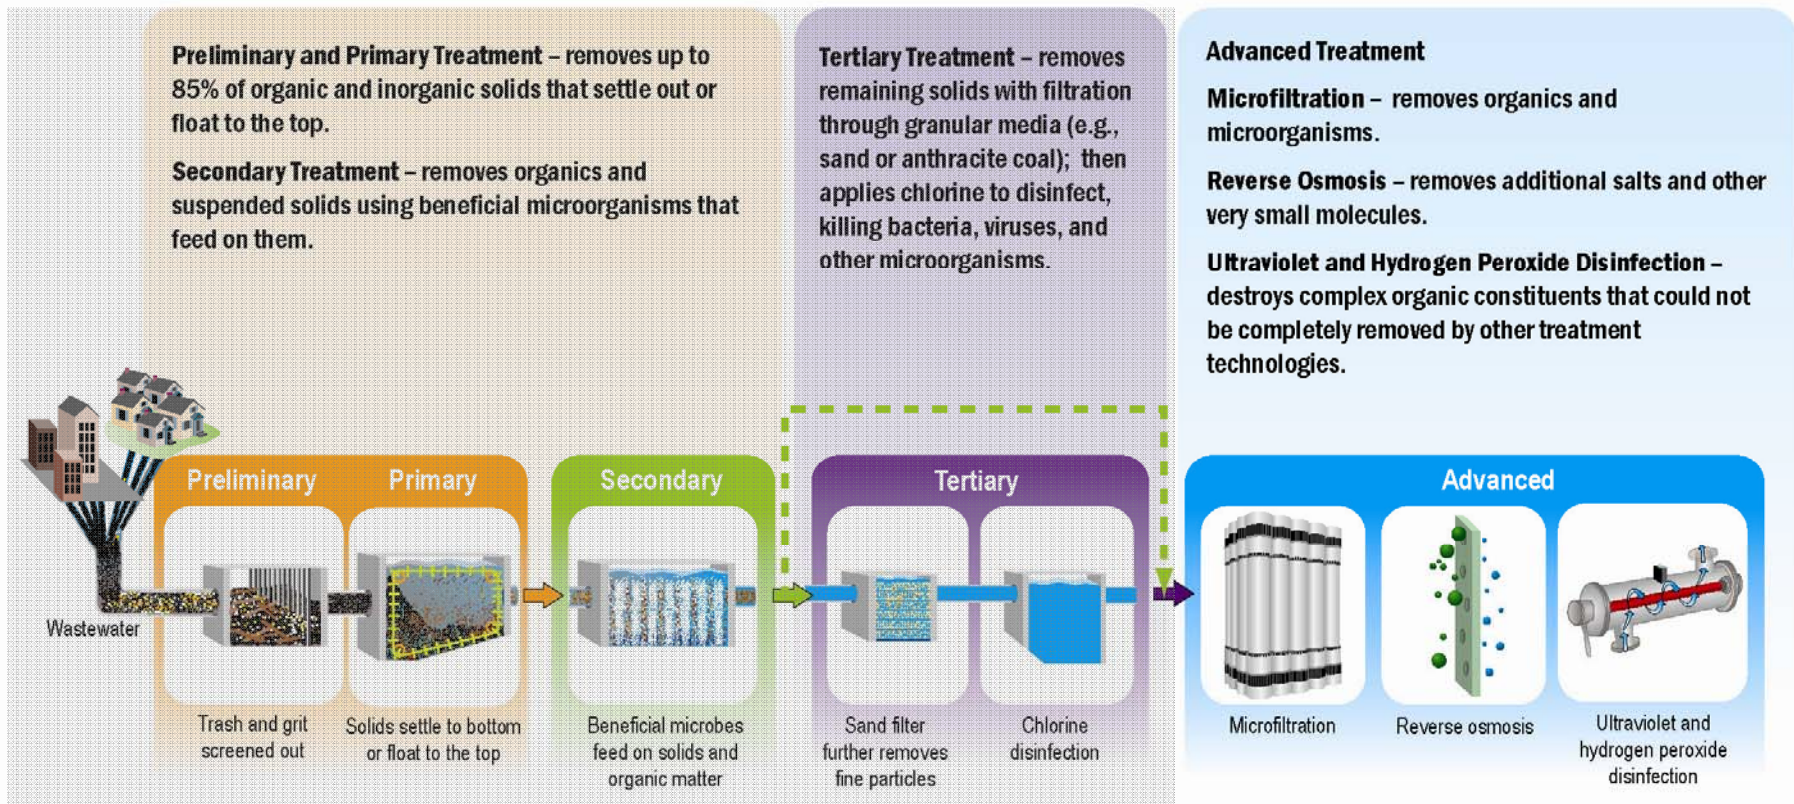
**Preliminary and Primary Treatment** – removes up to 85% of organic and inorganic solids that settle out or float to the top.

**Secondary Treatment** – removes organics and suspended solids using beneficial microorganisms that feed on them.

**Tertiary Treatment** – removes remaining solids with filtration through granular media (e.g., sand or anthracite coal); then applies chlorine to disinfect, killing bacteria, viruses, and other microorganisms.

**Advanced Treatment**

**Microfiltration** – removes organics and microorganisms.

**Reverse Osmosis** – removes additional salts and other very small molecules.

**Ultraviolet and Hydrogen Peroxide Disinfection** – destroys complex organic constituents that could not be completely removed by other treatment technologies.

Wastewater

Preliminary

Primary

Secondary

Tertiary

Advanced

Trash and grit screened out

Solids settle to bottom or float to the top

Beneficial microbes feed on solids and organic matter

Sand filter further removes fine particles

Chlorine disinfection

Microfiltration

Reverse osmosis

Ultraviolet and hydrogen peroxide disinfection